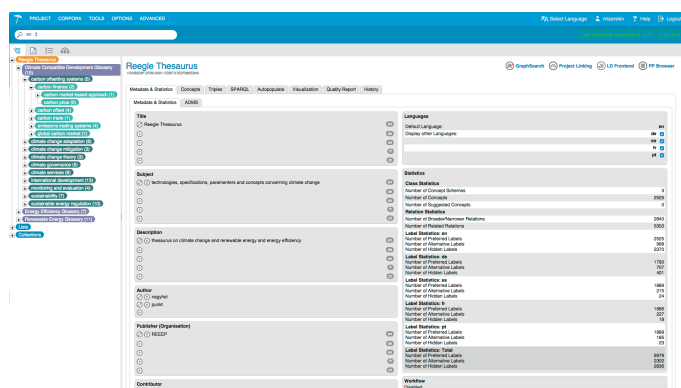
PROJECT CORPORA TOOLS OPTIONS ADVANCED

Select Language mzenelin Help Logout

en

Reegle Thesaurus
Climate Compatible Development Glossary (15)
carbon offsetting systems (5)
carbon finance (2)
carbon market based approach (1)
carbon price (0)
carbon offset (4)
carbon trade (1)
emissions trading systems (4)
global carbon market (1)
climate change adaptation (6)
climate change mitigation (3)
climate change theory (3)
climate governance (5)
climate services (6)
international development (13)
monitoring and evaluation (4)
sustainability (7)
sustainable energy regulation (10)
Energy Efficiency Glossary (10)
Renewable Energy Glossary (11)
Lists
Collections

Reegle Thesaurus

GraphSearch Project Linking LD Frontend PP Browser

Metadata & Statistics Concepts Triples SPARQL Autopopulate Visualization Quality Report History

Metadata & Statistics ADMS

Title
Reegle Thesaurus

Subject
technologies, specifications, parameters and concepts concerning climate change

Description
thesaurus on climate change and renewable energy and energy efficiency

Author
nagyhel
puskt

Publisher (Organization)
REEEP

Contributor

Languages
Default Language: en
Display other Languages: de
es
fr
pt

Statistics
Class Statistics
Number of Concept Schemes 3
Number of Concepts 2525
Number of Suggested Concepts 0
Relation Statistics
Number of Broader/Narrower Relations 2840
Number of Related Relations 5353
Label Statistics: en
Number of Preferred Labels 2525
Number of Alternative Labels 968
Number of Hidden Labels 2370
Label Statistics: de
Number of Preferred Labels 1750
Number of Alternative Labels 707
Number of Hidden Labels 401
Label Statistics: es
Number of Preferred Labels 1589
Number of Alternative Labels 215
Number of Hidden Labels 24
Label Statistics: fr
Number of Preferred Labels 1566
Number of Alternative Labels 227
Number of Hidden Labels 18
Label Statistics: pt
Number of Preferred Labels 1569
Number of Alternative Labels 185
Number of Hidden Labels 23
Label Statistics: Total
Number of Preferred Labels 8979
Number of Alternative Labels 2302
Number of Hidden Labels 2836

Workflow